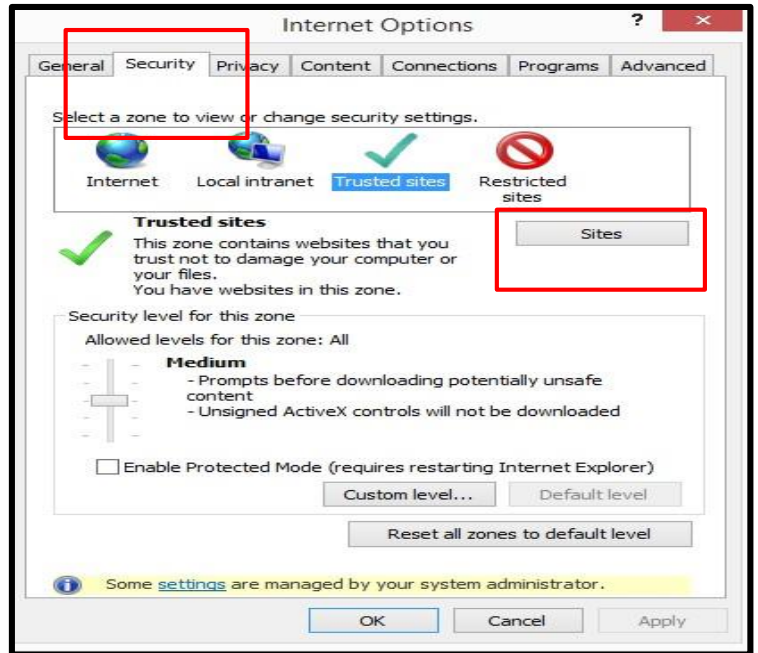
Internet Options

?

General | Security | Privacy | Content | Connections | Programs | Advanced

Select a zone to view or change security settings.

Internet
Local intranet
Trusted sites
Restricted sites

Trusted sites
This zone contains websites that you trust not to damage your computer or your files.
You have websites in this zone.

Sites

Security level for this zone
Allowed levels for this zone: All

Medium
- Prompts before downloading potentially unsafe content
- Unsigned ActiveX controls will not be downloaded

Enable Protected Mode (requires restarting Internet Explorer)

Custom level...
Default level

Reset all zones to default level

Some settings are managed by your system administrator.

OK
Cancel
Apply